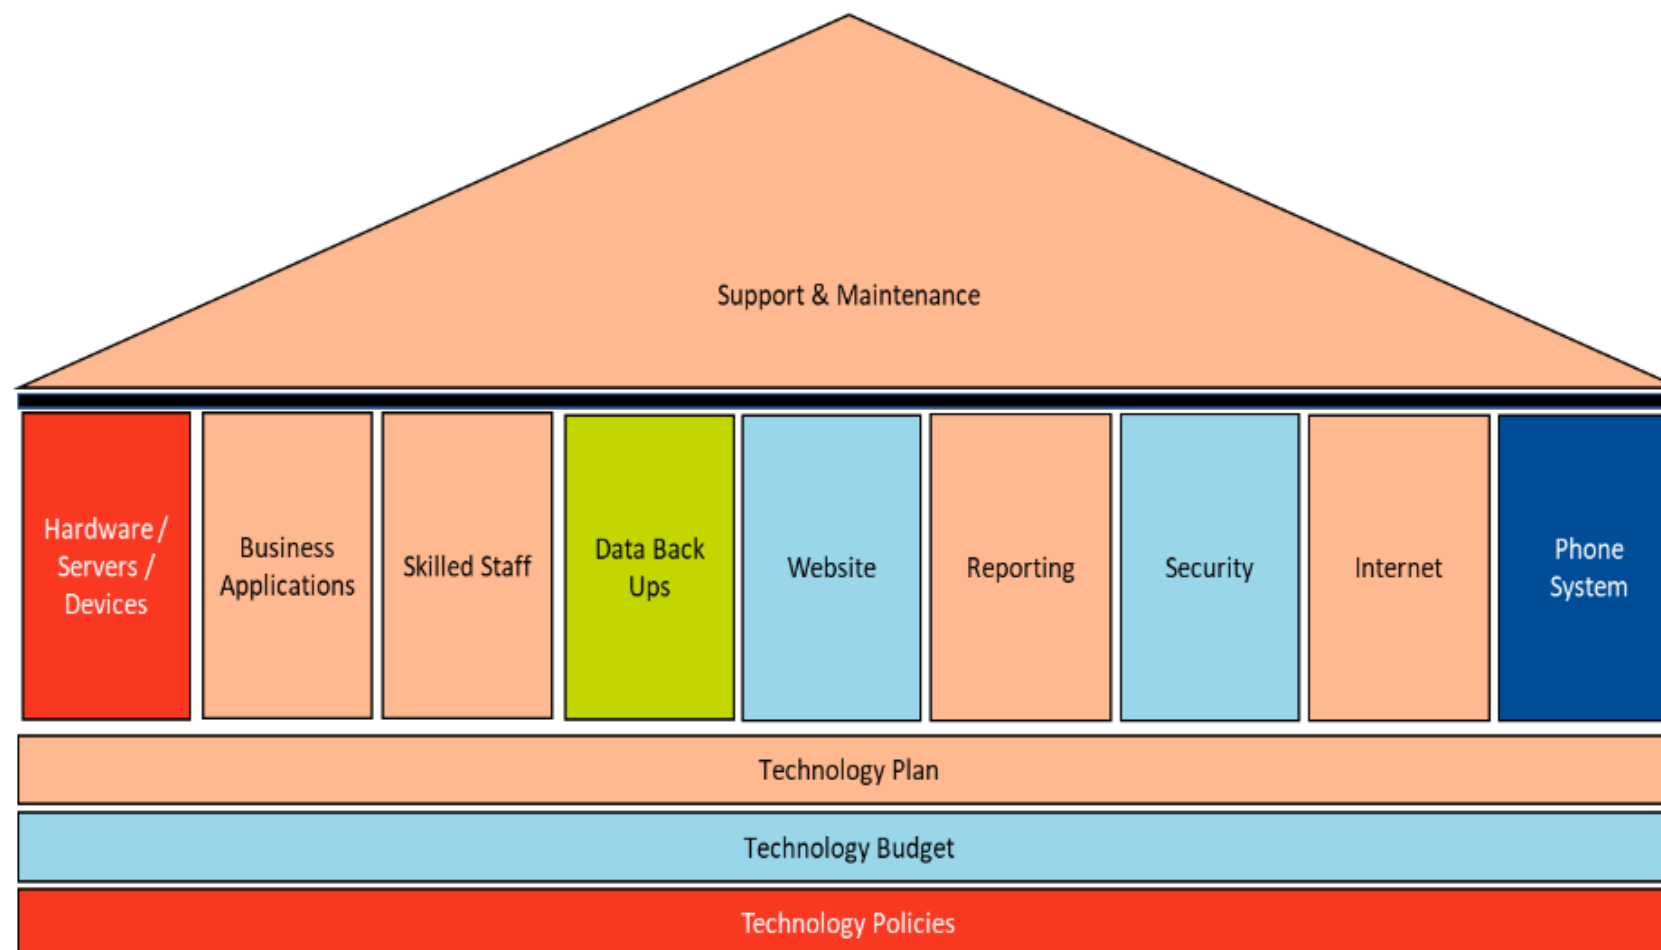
Support & Maintenance

Hardware / Servers / Devices

Business Applications

Skilled Staff

Data Back Ups

Website

Reporting

Security

Internet

Phone System

Technology Plan

Technology Budget

Technology Policies